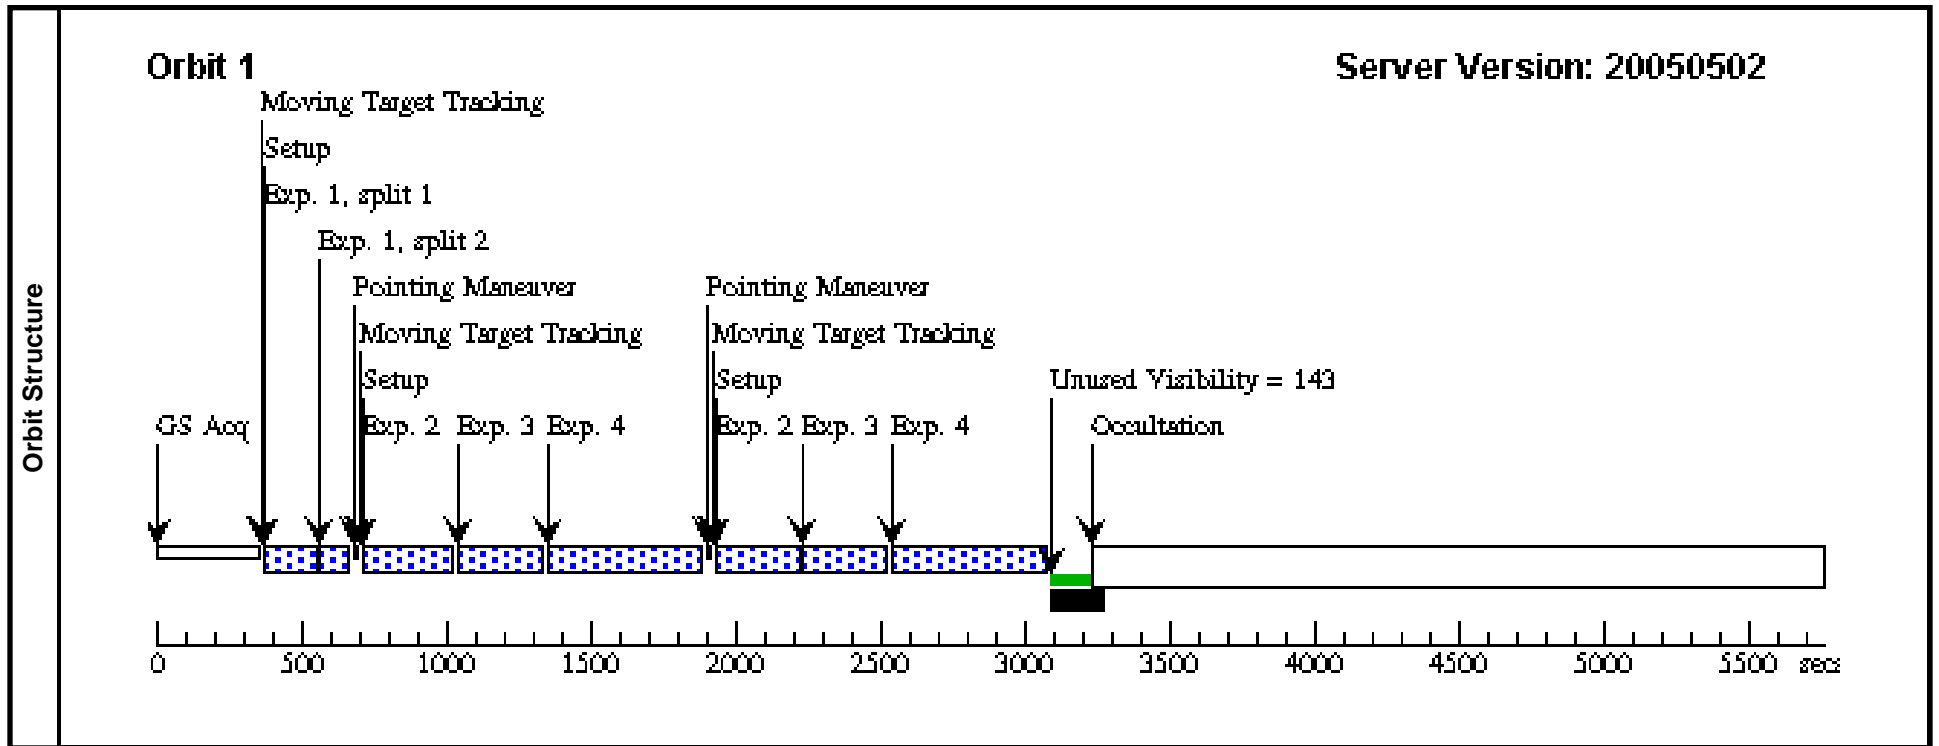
Orbit Structure

Orbit 1

Server Version: 20050502

Moving Target Tracking
Setup
Exp. 1, split 1
Exp. 1, split 2
Pointing Maneuver
Moving Target Tracking
Setup
GS Acq
Exp. 2 Exp. 3 Exp. 4
Pointing Maneuver
Moving Target Tracking
Setup
Exp. 2 Exp. 3 Exp. 4
Unused Visibility = 143
Occultation

0 500 1000 1500 2000 2500 3000 3500 4000 4500 5000 5500 secs